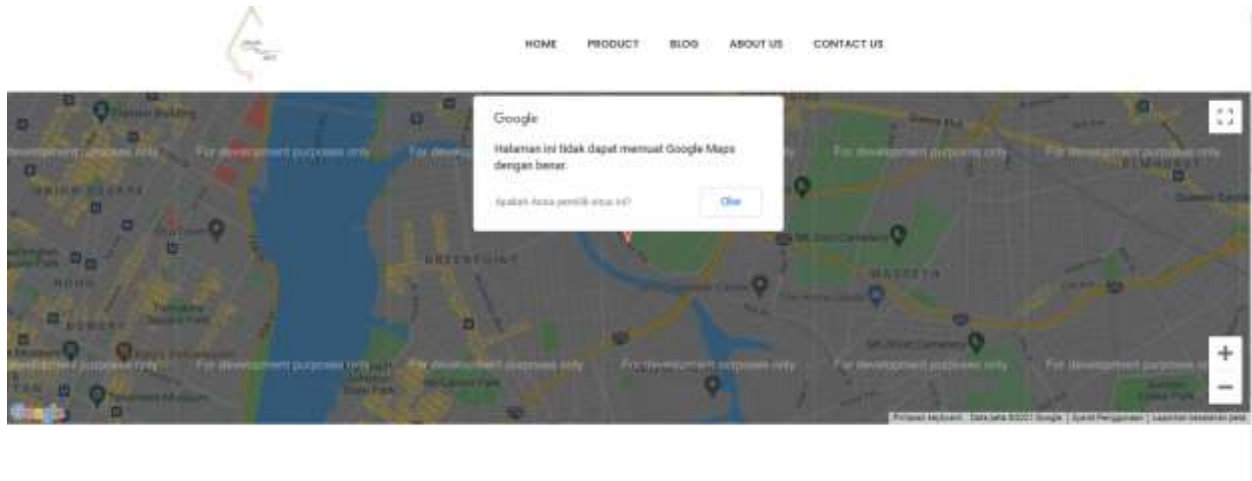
HOME PRODUCT BLOG ABOUT US CONTACT US

Google

Halaman ini tidak dapat memuat Google Maps dengan benar.

Apakah Anda pemilik situs ini?

Oke

For development purposes only For development purposes only For development purposes only For development purposes only For development purposes only

GREENPOINT

For development purposes only For development purposes only For development purposes only For development purposes only For development purposes only For development purposes only

Google

Pintasan keyboard Data peta ©2021 Google Syarat Penggunaan Laporkan kesalahan peta